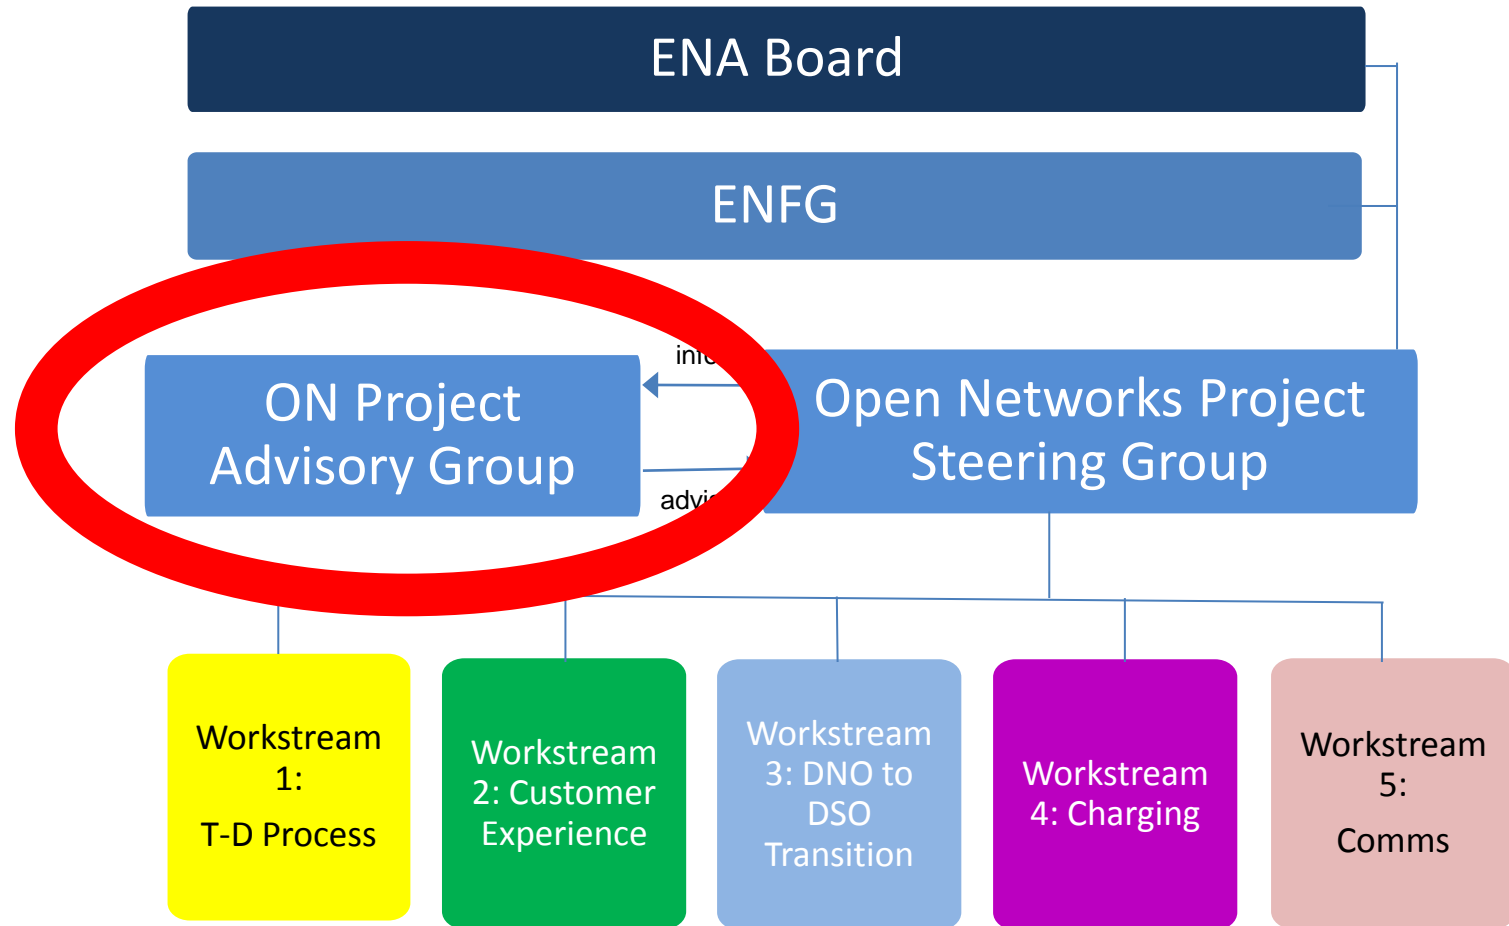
ENA Board

ENFG

inf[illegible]

ON Project Advisory Group

advi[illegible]

Open Networks Project Steering Group

Workstream 1:

T-D Process

Workstream 2: Customer Experience

Workstream 3: DNO to DSO Transition

Workstream 4: Charging

Workstream 5:

Comms